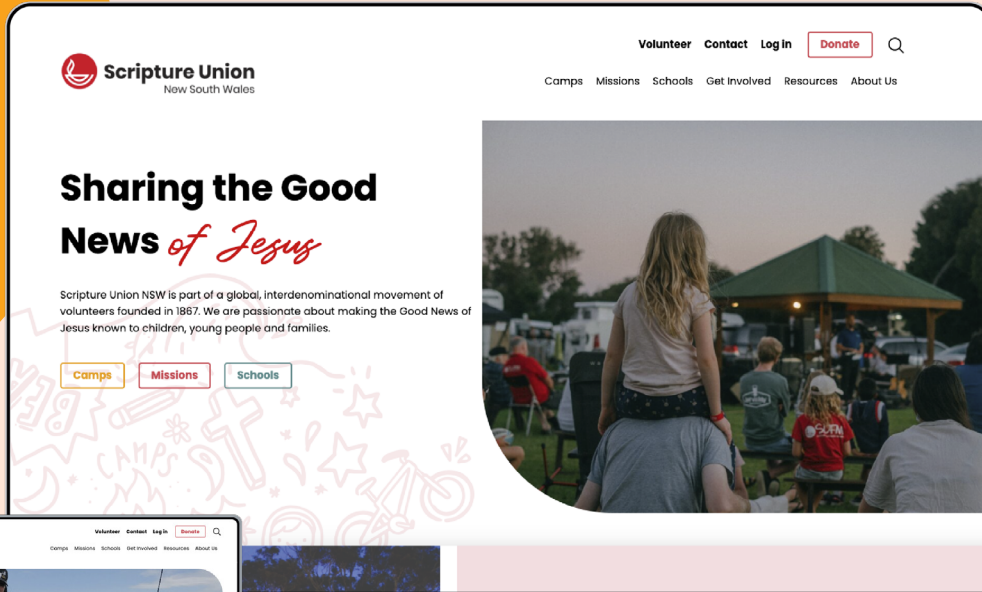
Scripture Union
New South Wales

Volunteer Contact Log in Donate

Camps Missions Schools Get Involved Resources About Us

Sharing the Good News of Jesus

Scripture Union NSW is part of a global, interdenominational movement of volunteers founded in 1867. We are passionate about making the Good News of Jesus known to children, young people and families.

Camps Missions Schools

CAMPS

Volunteer Contact Log in Donate

Camps Missions Schools Get Involved Resources About Us